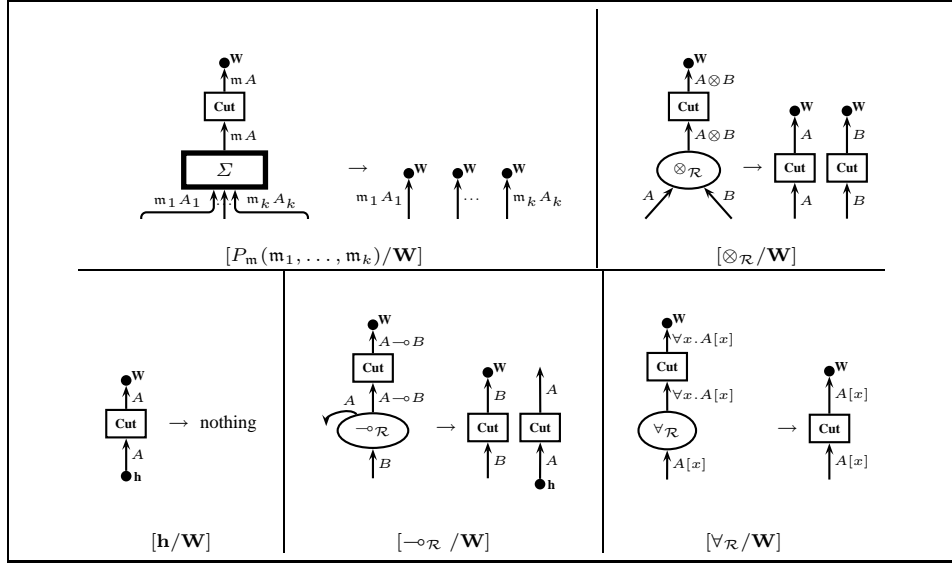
W
$\mathfrak{m}\,A$
Cut
$\mathfrak{m}\,A$
$\Sigma$
$\mathfrak{m}_1\,A_1$ $\mathfrak{m}_k\,A_k$
$\rightarrow$
W W W
$\mathfrak{m}_1\,A_1$ ... $\mathfrak{m}_k\,A_k$

$[P_{\mathfrak{m}}(\mathfrak{m}_1,\ldots,\mathfrak{m}_k)/\mathbf{W}]$

W
$A\otimes B$
Cut
$A\otimes B$
$\otimes_{\mathcal{R}}$
$A$ $B$
$\rightarrow$
W W
$A$ $B$
Cut Cut
$A$ $B$

$[\otimes_{\mathcal{R}}/\mathbf{W}]$

W
$A$
Cut
$A$
h
$\rightarrow$ nothing

$[\mathbf{h}/\mathbf{W}]$

W
$A\multimap B$
Cut
$A\multimap B$
$A$
$\multimap_{\mathcal{R}}$
$B$
$\rightarrow$
W
$B$
Cut
$B$
$A$
Cut
$A$
h

$[\multimap_{\mathcal{R}}\ /\mathbf{W}]$

W
$\forall x.A[x]$
Cut
$\forall x.A[x]$
$\forall_{\mathcal{R}}$
$A[x]$
$\rightarrow$
W
$A[x]$
Cut
$A[x]$

$[\forall_{\mathcal{R}}/\mathbf{W}]$